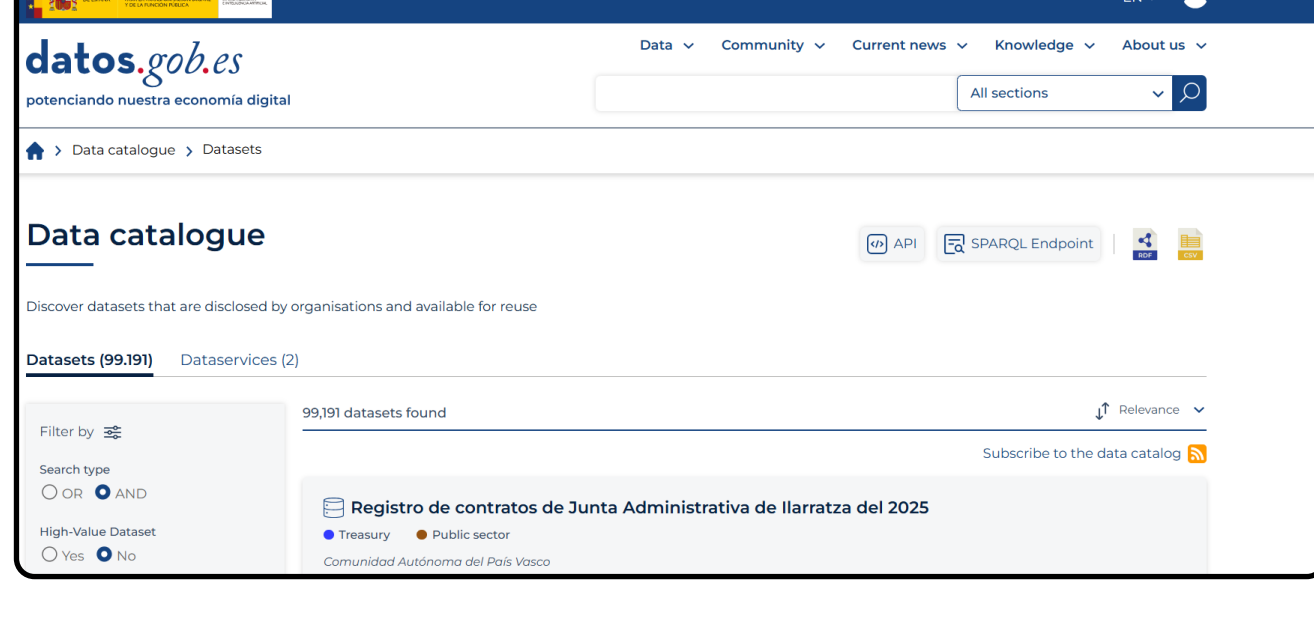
Y DE LA FUNCIÓN PÚBLICA

EN

datos.gob.es
potenciando nuestra economía digital

Data Community Current news Knowledge About us

All sections

Data catalogue > Datasets

Data catalogue

API SPARQL Endpoint RDF CSV

Discover datasets that are disclosed by organisations and available for reuse

Datasets (99.191) Dataservices (2)

Filter by

Search type
OR AND

High-Value Dataset
Yes No

99,191 datasets found

Relevance

Subscribe to the data catalog

Registro de contratos de Junta Administrativa de Ilarratza del 2025
Treasury Public sector
Comunidad Autónoma del País Vasco